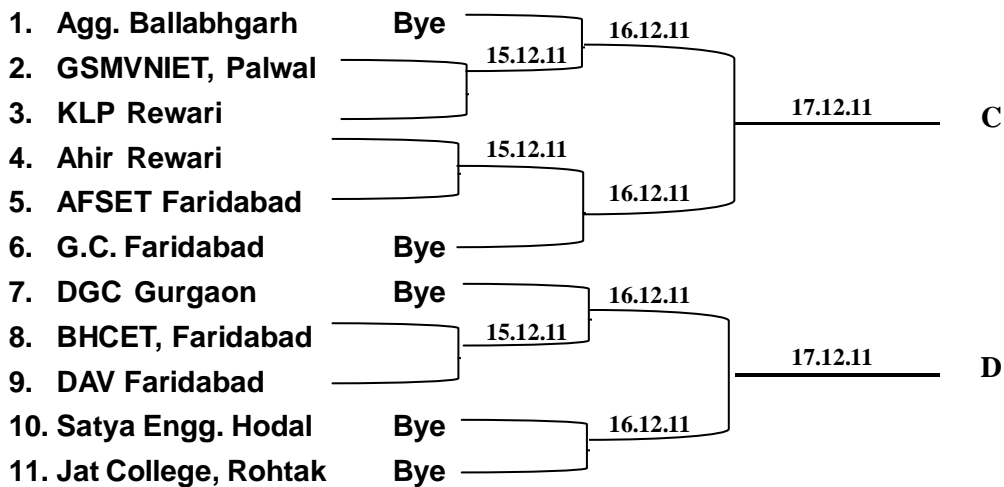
1. Agg. Ballabhgarh Bye
2. GSMVNIET, Palwal
3. KLP Rewari
4. Ahir Rewari
5. AFSET Faridabad
6. G.C. Faridabad Bye
7. DGC Gurgaon Bye
8. BHCET, Faridabad
9. DAV Faridabad
10. Satya Engg. Hodal Bye
11. Jat College, Rohtak Bye

16.12.11
15.12.11
17.12.11
C
15.12.11
16.12.11
16.12.11
15.12.11
17.12.11
D
16.12.11